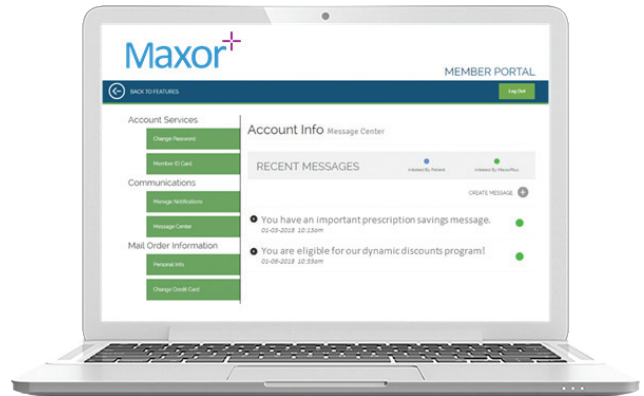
Maxor

MEMBER PORTAL

BACK TO FEATURES

Log Out

Account Services

Change Password

Member ID Card

Communications

Manage Notifications

Message Center

Mail Order Information

Personal Info

Change Credit Card

Account Info Message Center

RECENT MESSAGES

Initiated By Patient

Initiated By MaxorPlus

CREATE MESSAGE

You have an important prescription savings message.
01-03-2018 10:13am

You are eligible for our dynamic discounts program!
01-08-2018 10:55am